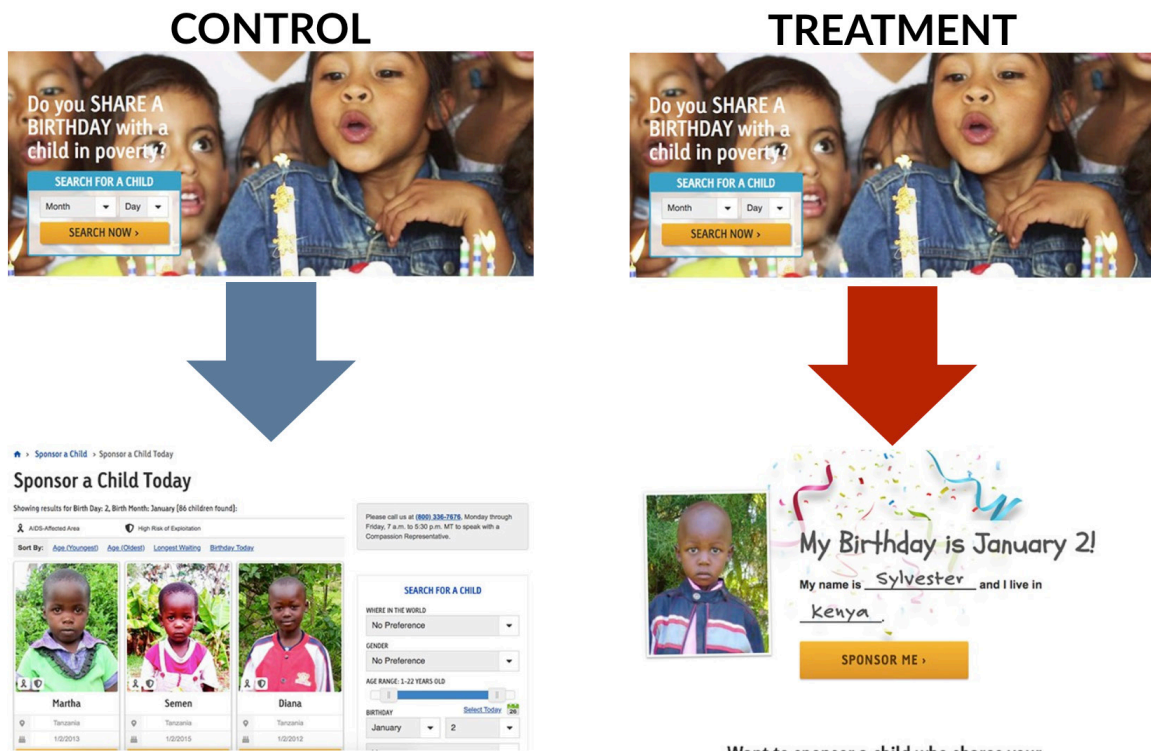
CONTROL

Do you SHARE A BIRTHDAY with a child in poverty?

SEARCH FOR A CHILD

Month Day

SEARCH NOW ›

Sponsor a Child › Sponsor a Child Today

Sponsor a Child Today

Showing results for Birth Day: 2, Birth Month: January (86 children found):

AIDS-Affected Area High Risk of Exploitation

Sort By: Age (Youngest) Age (Oldest) Longest Waiting Birthday Today

Martha
Tanzania
1/2/2013

Semen
Tanzania
1/2/2015

Diana
Tanzania
1/2/2012

Please call us at (800) 336-7676, Monday through Friday, 7 a.m. to 5:30 p.m. MT to speak with a Compassion Representative.

SEARCH FOR A CHILD

WHERE IN THE WORLD
No Preference

GENDER
No Preference

AGE RANGE: 1-22 YEARS OLD

BIRTHDAY Select Today
January 2

TREATMENT

Do you SHARE A BIRTHDAY with a child in poverty?

SEARCH FOR A CHILD

Month Day

SEARCH NOW ›

My Birthday is January 2!

My name is Sylvester and I live in Kenya.

SPONSOR ME ›

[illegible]